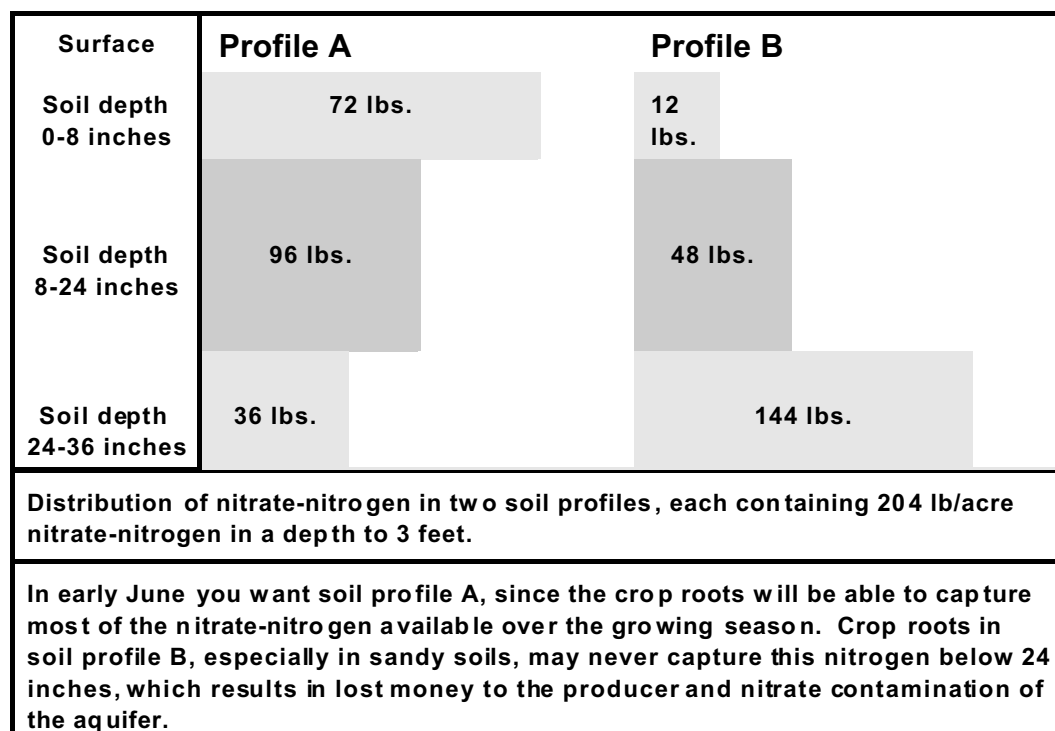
| Surface | Profile A | Profile B |
|---|---|---|
| Soil depth 0-8 inches | 72 lbs. | 12 lbs. |
| Soil depth 8-24 inches | 96 lbs. | 48 lbs. |
| Soil depth 24-36 inches | 36 lbs. | 144 lbs. |

Distribution of nitrate-nitrogen in two soil profiles, each containing 204 lb/acre nitrate-nitrogen in a depth to 3 feet.

In early June you want soil profile A, since the crop roots will be able to capture most of the nitrate-nitrogen available over the growing season. Crop roots in soil profile B, especially in sandy soils, may never capture this nitrogen below 24 inches, which results in lost money to the producer and nitrate contamination of the aquifer.